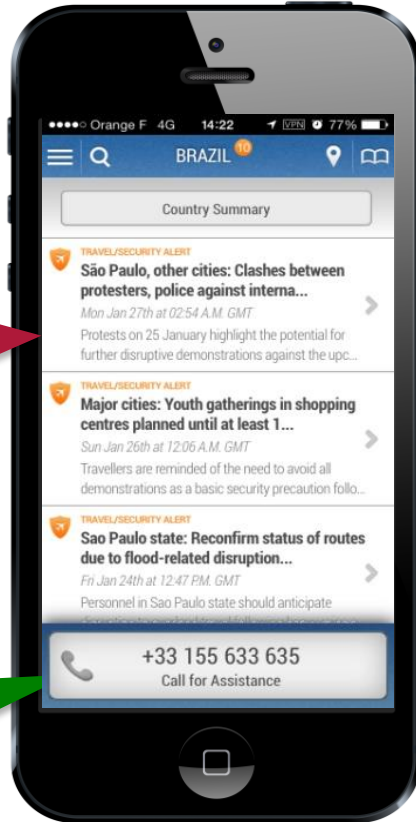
●●●●○ Orange F 4G 14:22 VPN 77%

BRAZIL 10

Country Summary

TRAVEL/SECURITY ALERT
São Paulo, other cities: Clashes between protesters, police against interna...
Mon Jan 27th at 02:54 A.M. GMT
Protests on 25 January highlight the potential for further disruptive demonstrations against the upc...

TRAVEL/SECURITY ALERT
Major cities: Youth gatherings in shopping centres planned until at least 1...
Sun Jan 26th at 12:06 A.M. GMT
Travellers are reminded of the need to avoid all demonstrations as a basic security precaution follo...

TRAVEL/SECURITY ALERT
Sao Paulo state: Reconfirm status of routes due to flood-related disruption...
Fri Jan 24th at 12:47 P.M. GMT
Personnel in Sao Paulo state should anticipate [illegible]

+33 155 633 635
Call for Assistance